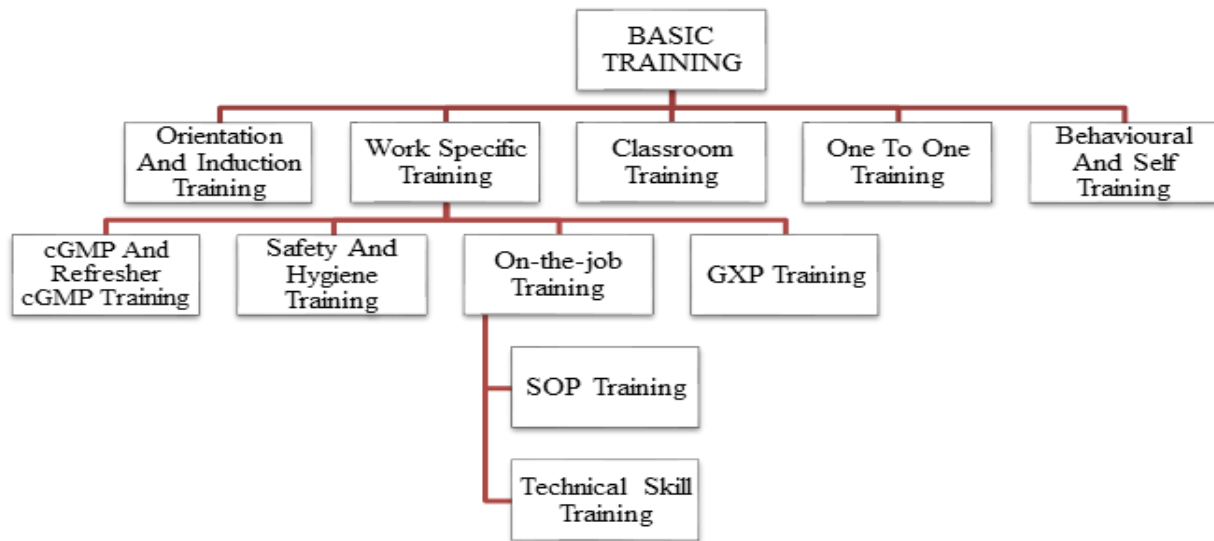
BASIC TRAINING

Orientation And Induction Training

Work Specific Training

Classroom Training

One To One Training

Behavioural And Self Training

cGMP And Refresher cGMP Training

Safety And Hygiene Training

On-the-job Training

GXP Training

SOP Training

Technical Skill Training